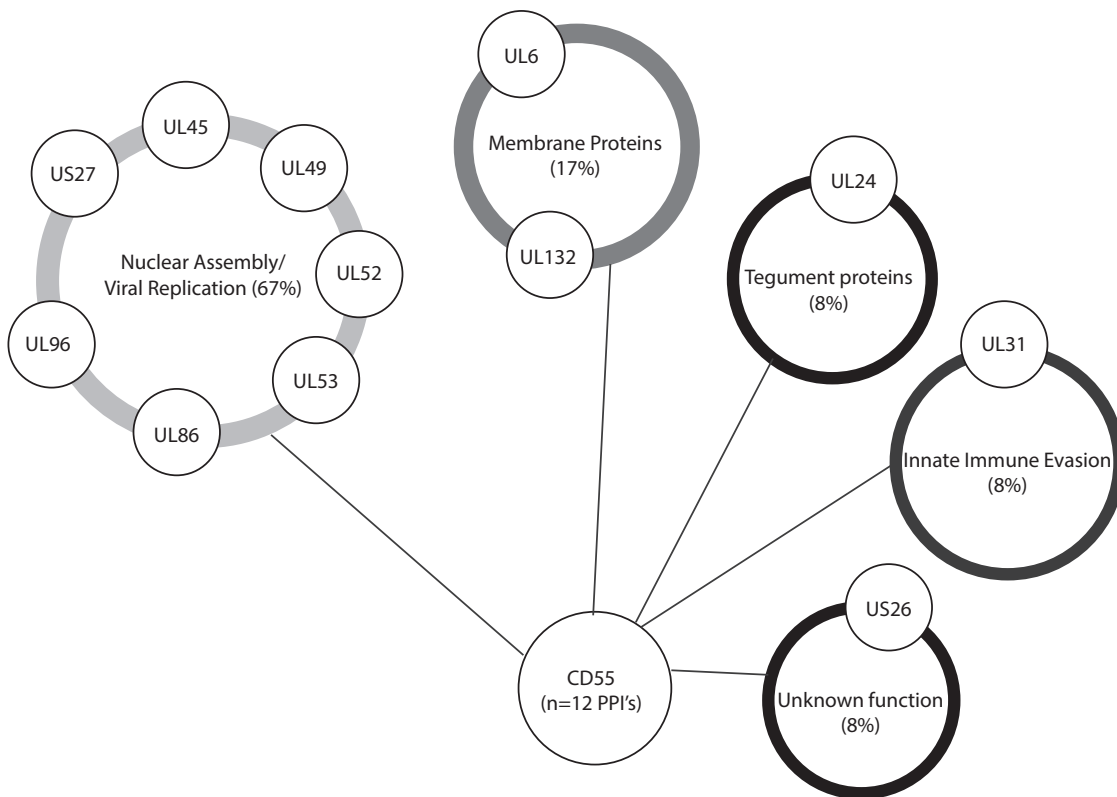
UL6

Membrane Proteins
(17%)

UL132

UL45

US27

UL49

Nuclear Assembly/
Viral Replication (67%)

UL52

UL96

UL53

UL86

UL24

Tegument proteins
(8%)

UL31

Innate Immune Evasion
(8%)

US26

Unknown function
(8%)

CD55
(n=12 PPI's)